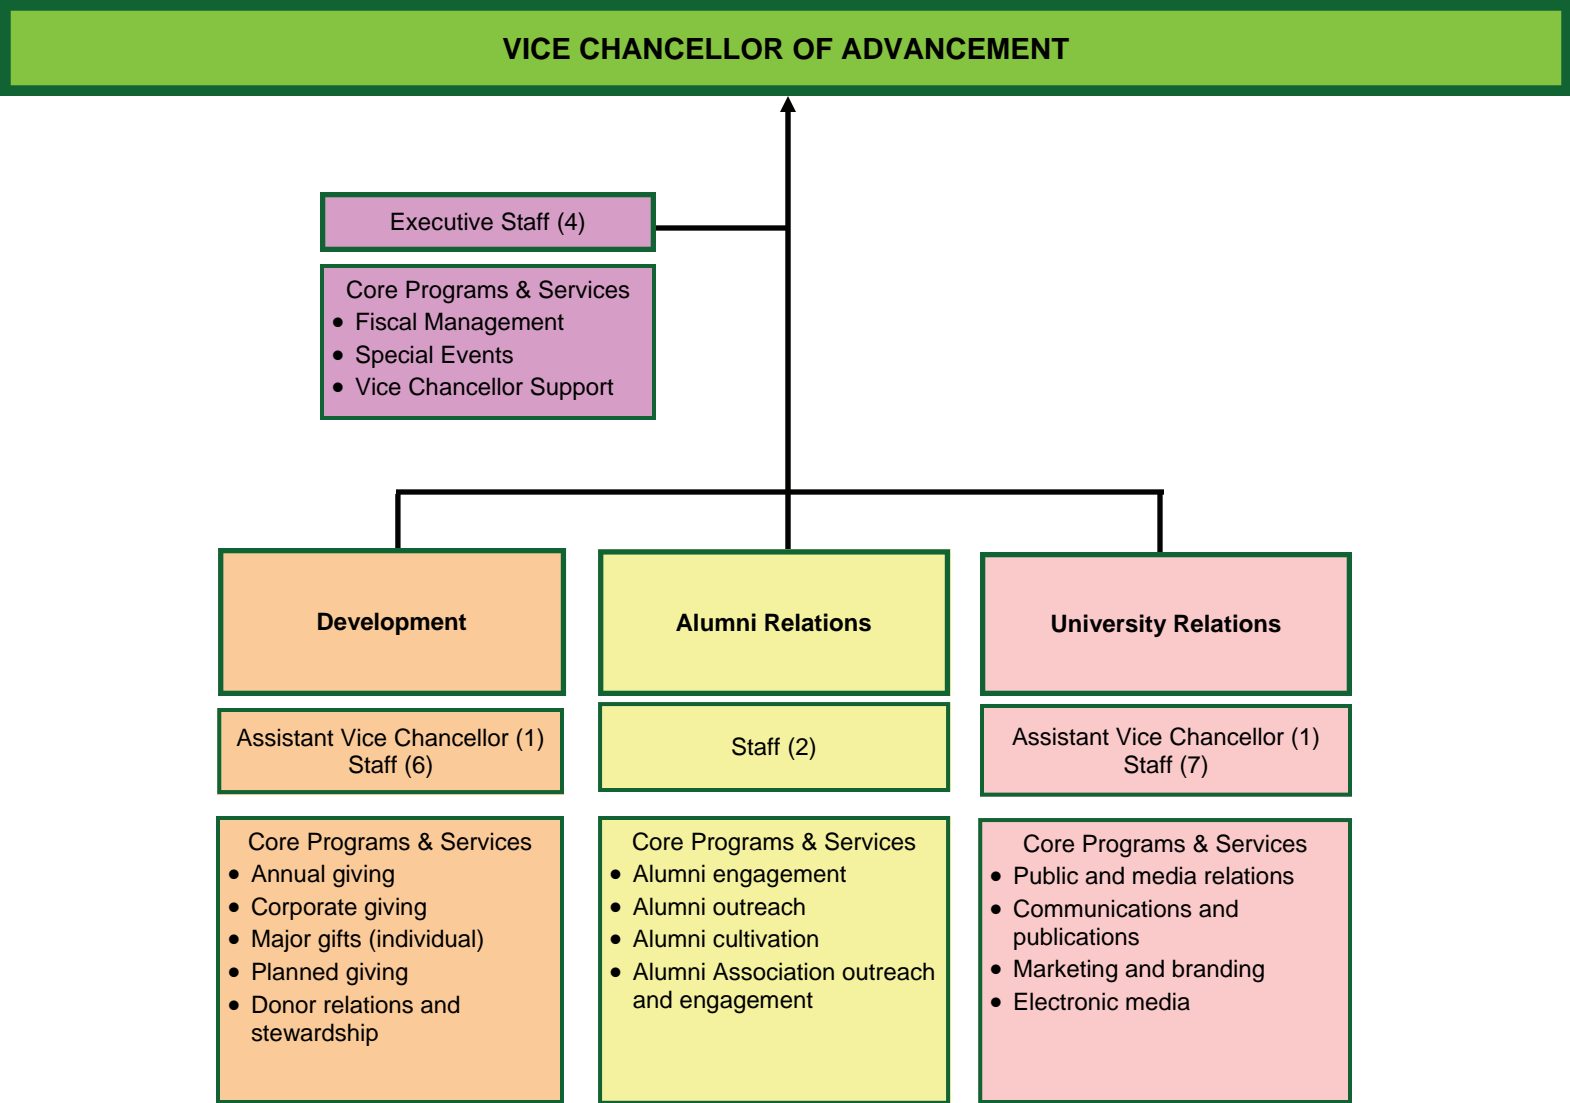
VICE CHANCELLOR OF ADVANCEMENT

Executive Staff (4)

Core Programs & Services
- Fiscal Management
- Special Events
- Vice Chancellor Support

Development

Assistant Vice Chancellor (1)
Staff (6)

Core Programs & Services
- Annual giving
- Corporate giving
- Major gifts (individual)
- Planned giving
- Donor relations and stewardship

Alumni Relations

Staff (2)

Core Programs & Services
- Alumni engagement
- Alumni outreach
- Alumni cultivation
- Alumni Association outreach and engagement

University Relations

Assistant Vice Chancellor (1)
Staff (7)

Core Programs & Services
- Public and media relations
- Communications and publications
- Marketing and branding
- Electronic media